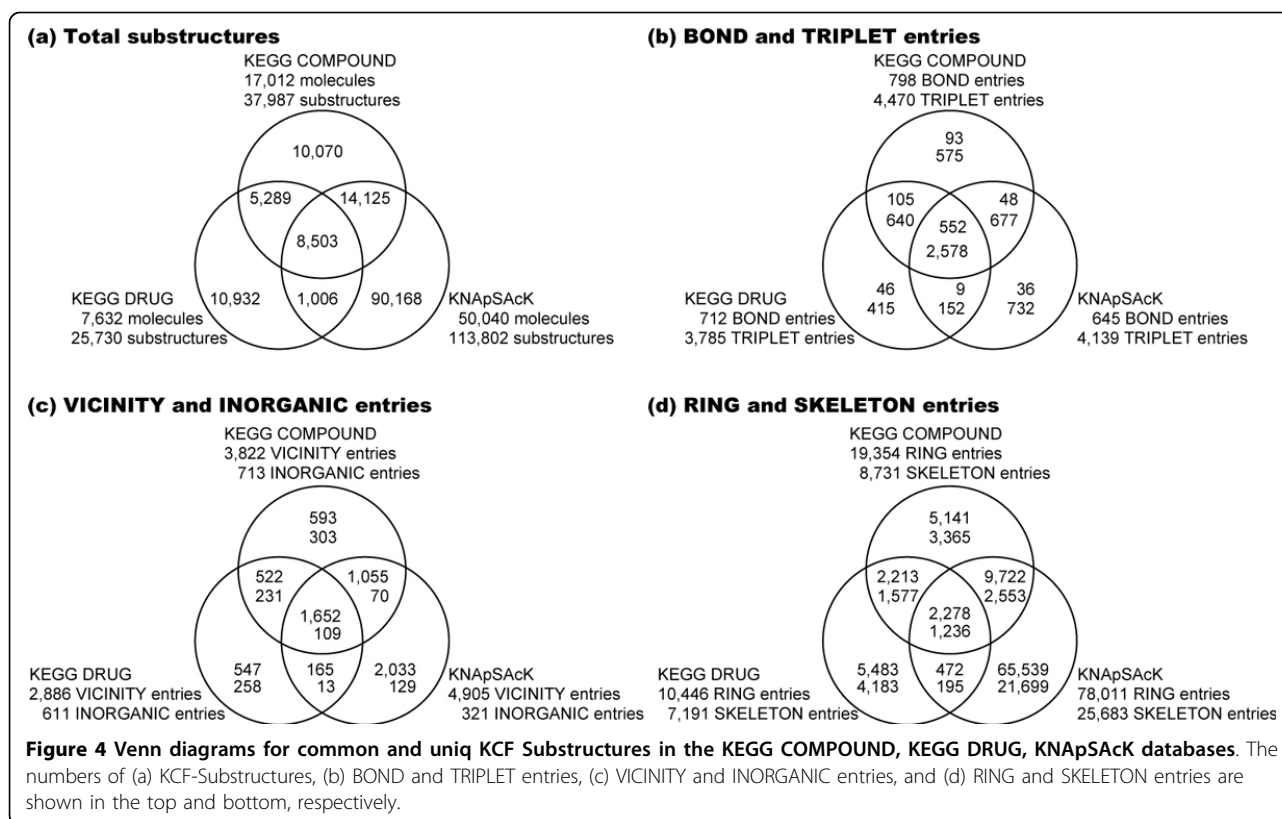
(a) Total substructures

KEGG COMPOUND
17,012 molecules
37,987 substructures

10,070

5,289

14,125

8,503

KEGG DRUG
7,632 molecules
25,730 substructures

10,932

1,006

90,168

KNApSAcK
50,040 molecules
113,802 substructures

(b) BOND and TRIPLET entries

KEGG COMPOUND
798 BOND entries
4,470 TRIPLET entries

93
575

105
640

48
677

552
2,578

46
415

9
152

36
732

KEGG DRUG
712 BOND entries
3,785 TRIPLET entries

KNApSAcK
645 BOND entries
4,139 TRIPLET entries

(c) VICINITY and INORGANIC entries

KEGG COMPOUND
3,822 VICINITY entries
713 INORGANIC entries

593
303

522
231

1,055
70

1,652
109

547
258

165
13

2,033
129

KEGG DRUG
2,886 VICINITY entries
611 INORGANIC entries

KNApSAcK
4,905 VICINITY entries
321 INORGANIC entries

(d) RING and SKELETON entries

KEGG COMPOUND
19,354 RING entries
8,731 SKELETON entries

5,141
3,365

2,213
1,577

9,722
2,553

2,278
1,236

5,483
4,183

472
195

65,539
21,699

KEGG DRUG
10,446 RING entries
7,191 SKELETON entries

KNApSAcK
78,011 RING entries
25,683 SKELETON entries

Figure 4 Venn diagrams for common and uniq KCF Substructures in the KEGG COMPOUND, KEGG DRUG, KNApSAcK databases. The numbers of (a) KCF-Substructures, (b) BOND and TRIPLET entries, (c) VICINITY and INORGANIC entries, and (d) RING and SKELETON entries are shown in the top and bottom, respectively.